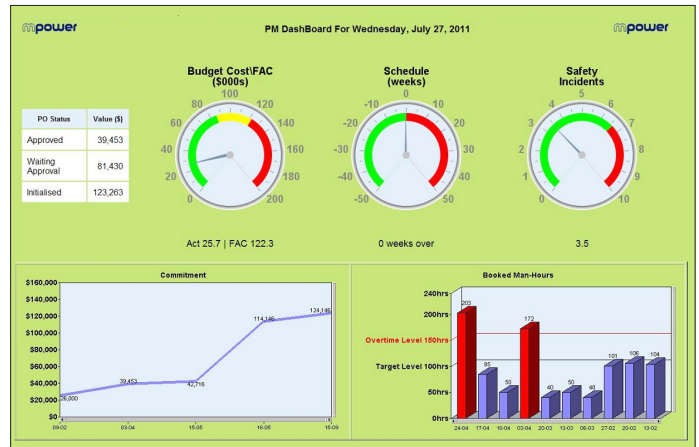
mpower

PM DashBoard For Wednesday, July 27, 2011

mpower

| PO Status | Value ($) |
|---|---|
| Approved | 39,453 |
| Waiting Approval | 81,430 |
| Initialised | 123,263 |

Budget Cost\FAC ($000s)

0 20 40 60 80 100 120 140 160 180 200

Act 25.7 | FAC 122.3

Schedule (weeks)

-50 -40 -30 -20 -10 0 10 20 30 40 50

0 weeks over

Safety Incidents

0 1 2 3 4 5 6 7 8 9 10

3.5

Commitment

$160,000
$140,000
$120,000
$100,000
$80,000
$60,000
$40,000
$20,000
$0

26,800
39,453
42,716
114,146
124,146

08-02 03-04 15-05 16-05 15-09

Booked Man-Hours

240hrs
200hrs
150hrs
Overtime Level 150hrs
Target Level 100hrs
50hrs
0hrs

203 85 50 172 40 50 40 101 106 104

24-04 17-04 10-04 03-04 20-03 13-03 06-03 27-02 20-02 13-02